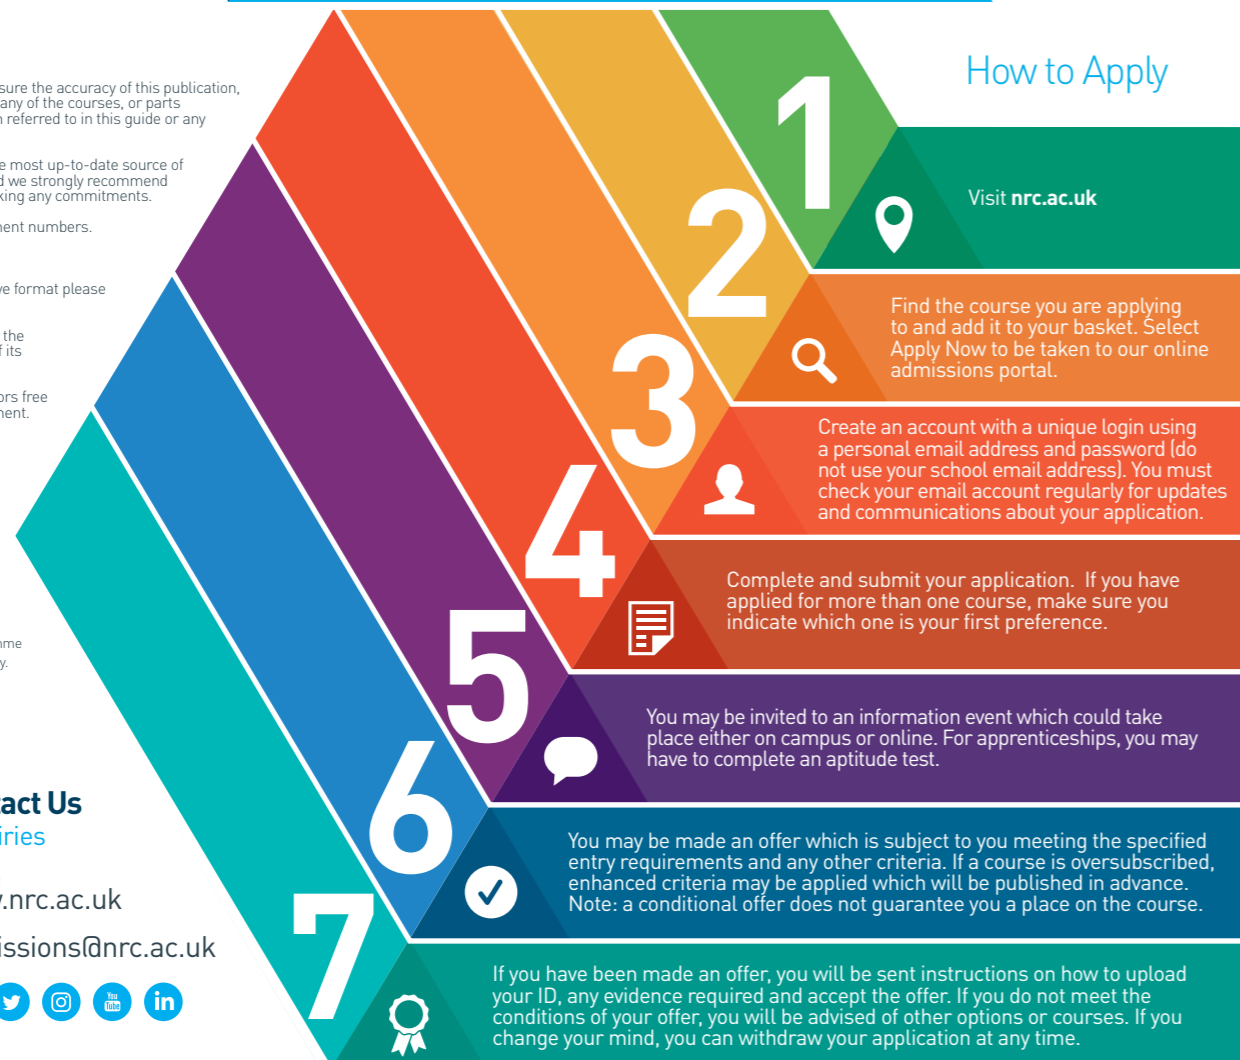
sure the accuracy of this publication, any of the courses, or parts n referred to in this guide or any

e most up-to-date source of d we strongly recommend king any commitments.

nent numbers.

e format please

the f its

rs free ent.

me y.

act Us
iries

.nrc.ac.uk
issions@nrc.ac.uk

How to Apply

1

Visit **nrc.ac.uk**

2

Find the course you are applying to and add it to your basket. Select Apply Now to be taken to our online admissions portal.

3

Create an account with a unique login using a personal email address and password (do not use your school email address). You must check your email account regularly for updates and communications about your application.

4

Complete and submit your application. If you have applied for more than one course, make sure you indicate which one is your first preference.

5

You may be invited to an information event which could take place either on campus or online. For apprenticeships, you may have to complete an aptitude test.

6

You may be made an offer which is subject to you meeting the specified entry requirements and any other criteria. If a course is oversubscribed, enhanced criteria may be applied which will be published in advance. Note: a conditional offer does not guarantee you a place on the course.

7

If you have been made an offer, you will be sent instructions on how to upload your ID, any evidence required and accept the offer. If you do not meet the conditions of your offer, you will be advised of other options or courses. If you change your mind, you can withdraw your application at any time.